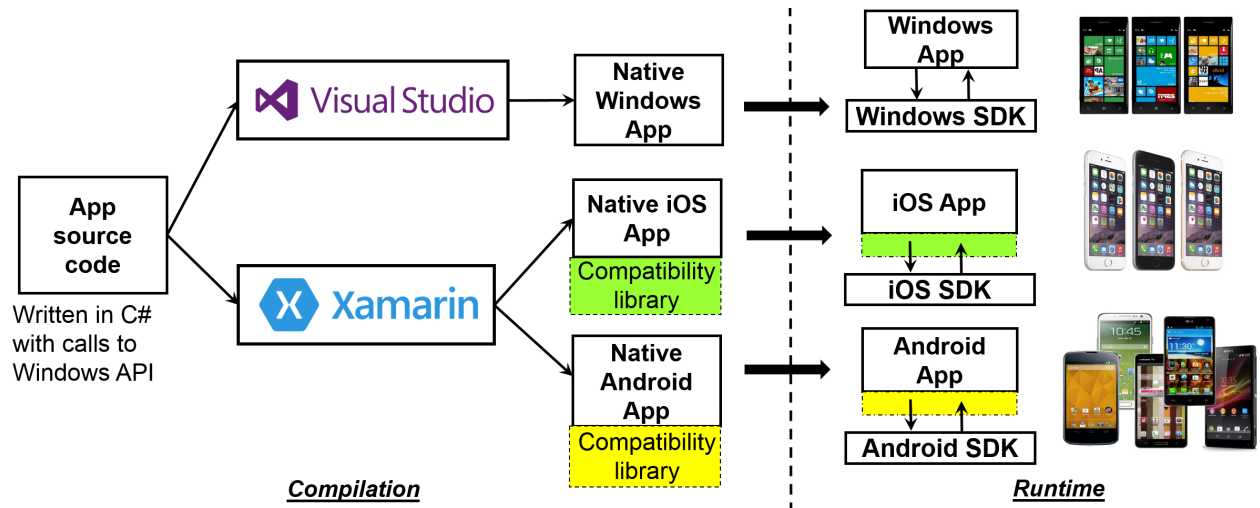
App source code

Written in C# with calls to Windows API

Visual Studio

Xamarin

Native Windows App

Native iOS App

Compatibility library

Native Android App

Compatibility library

Windows App

Windows SDK

iOS App

iOS SDK

Android App

Android SDK

Compilation

Runtime